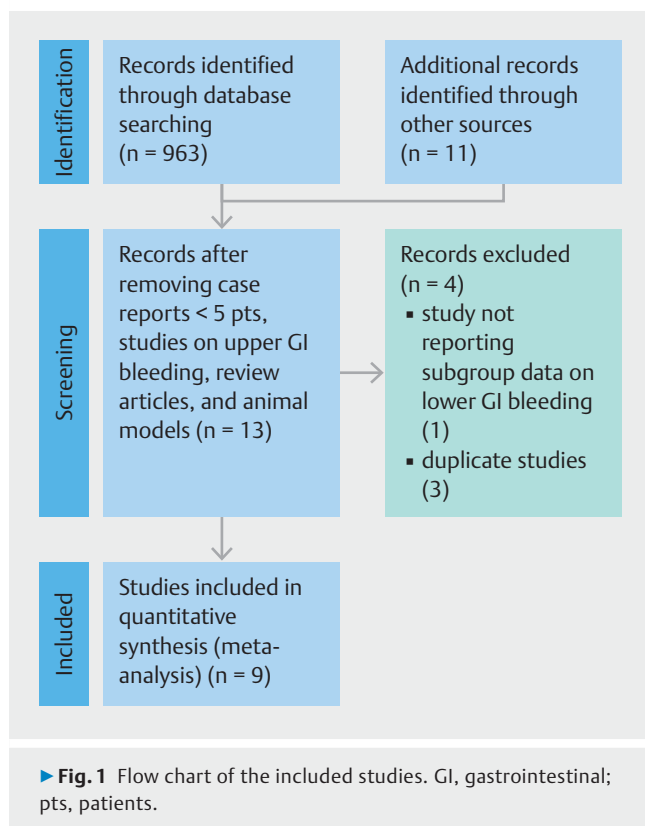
Identification

Records identified through database searching (n = 963)

Additional records identified through other sources (n = 11)

Screening

Records after removing case reports < 5 pts, studies on upper GI bleeding, review articles, and animal models (n = 13)

Records excluded (n = 4)
▪ study not reporting subgroup data on lower GI bleeding (1)
▪ duplicate studies (3)

Included

Studies included in quantitative synthesis (meta-analysis) (n = 9)

▶**Fig. 1** Flow chart of the included studies. GI, gastrointestinal; pts, patients.